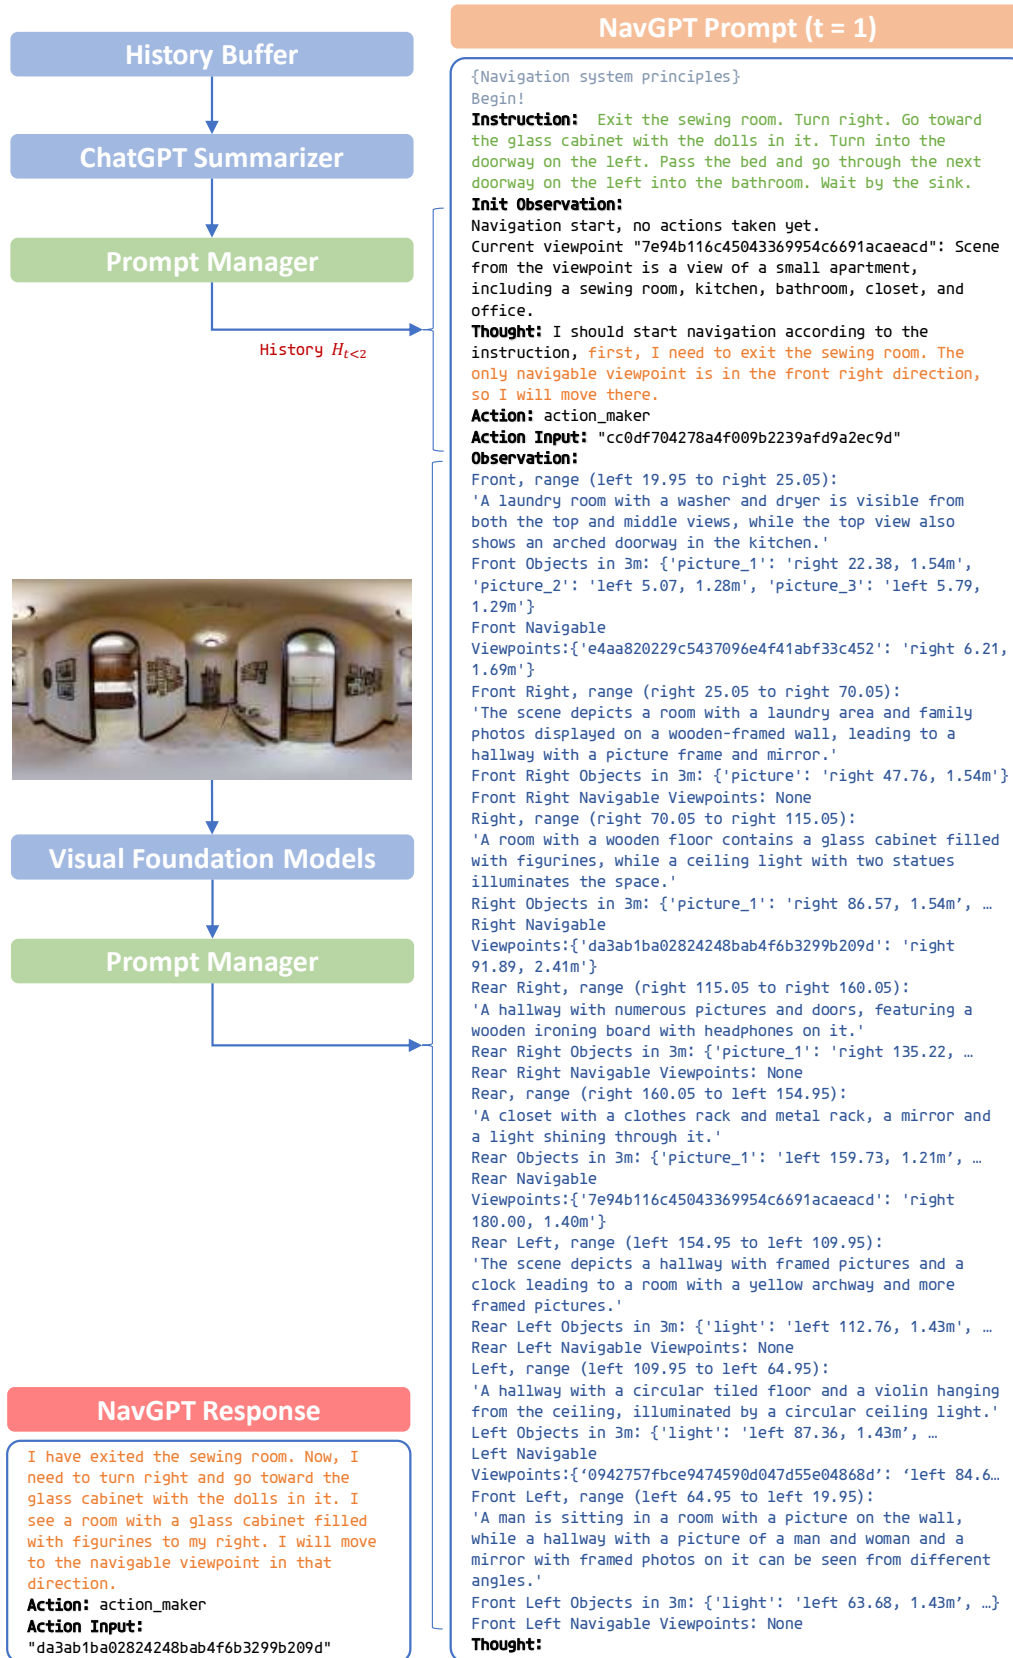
History Buffer

ChatGPT Summarizer

Prompt Manager

History $H_{t<2}$

Visual Foundation Models

Prompt Manager

NavGPT Response

I have exited the sewing room. Now, I need to turn right and go toward the glass cabinet with the dolls in it. I see a room with a glass cabinet filled with figurines to my right. I will move to the navigable viewpoint in that direction.
Action: action_maker
Action Input: "da3ab1ba02824248bab4f6b3299b209d"

NavGPT Prompt (t = 1)

{Navigation system principles}
Begin!
Instruction: Exit the sewing room. Turn right. Go toward the glass cabinet with the dolls in it. Turn into the doorway on the left. Pass the bed and go through the next doorway on the left into the bathroom. Wait by the sink.
Init Observation:
Navigation start, no actions taken yet.
Current viewpoint "7e94b116c45043369954c6691acaeacd": Scene from the viewpoint is a view of a small apartment, including a sewing room, kitchen, bathroom, closet, and office.
Thought: I should start navigation according to the instruction, first, I need to exit the sewing room. The only navigable viewpoint is in the front right direction, so I will move there.
Action: action_maker
Action Input: "cc0df704278a4f009b2239afd9a2ec9d"
Observation:
Front, range (left 19.95 to right 25.05):
'A laundry room with a washer and dryer is visible from both the top and middle views, while the top view also shows an arched doorway in the kitchen.'
Front Objects in 3m: {'picture_1': 'right 22.38, 1.54m', 'picture_2': 'left 5.07, 1.28m', 'picture_3': 'left 5.79, 1.29m'}
Front Navigable Viewpoints:{'e4aa820229c5437096e4f41abf33c452': 'right 6.21, 1.69m'}
Front Right, range (right 25.05 to right 70.05):
'The scene depicts a room with a laundry area and family photos displayed on a wooden-framed wall, leading to a hallway with a picture frame and mirror.'
Front Right Objects in 3m: {'picture': 'right 47.76, 1.54m'}
Front Right Navigable Viewpoints: None
Right, range (right 70.05 to right 115.05):
'A room with a wooden floor contains a glass cabinet filled with figurines, while a ceiling light with two statues illuminates the space.'
Right Objects in 3m: {'picture_1': 'right 86.57, 1.54m', …
Right Navigable Viewpoints:{'da3ab1ba02824248bab4f6b3299b209d': 'right 91.89, 2.41m'}
Rear Right, range (right 115.05 to right 160.05):
'A hallway with numerous pictures and doors, featuring a wooden ironing board with headphones on it.'
Rear Right Objects in 3m: {'picture_1': 'right 135.22, …
Rear Right Navigable Viewpoints: None
Rear, range (right 160.05 to left 154.95):
'A closet with a clothes rack and metal rack, a mirror and a light shining through it.'
Rear Objects in 3m: {'picture_1': 'left 159.73, 1.21m', …
Rear Navigable Viewpoints:{'7e94b116c45043369954c6691acaeacd': 'right 180.00, 1.40m'}
Rear Left, range (left 154.95 to left 109.95):
'The scene depicts a hallway with framed pictures and a clock leading to a room with a yellow archway and more framed pictures.'
Rear Left Objects in 3m: {'light': 'left 112.76, 1.43m', …
Rear Left Navigable Viewpoints: None
Left, range (left 109.95 to left 64.95):
'A hallway with a circular tiled floor and a violin hanging from the ceiling, illuminated by a circular ceiling light.'
Left Objects in 3m: {'light': 'left 87.36, 1.43m', …
Left Navigable Viewpoints:{'0942757fbce9474590d047d55e04868d': 'left 84.6…
Front Left, range (left 64.95 to left 19.95):
'A man is sitting in a room with a picture on the wall, while a hallway with a picture of a man and woman and a mirror with framed photos on it can be seen from different angles.'
Front Left Objects in 3m: {'light': 'left 63.68, 1.43m', …}
Front Left Navigable Viewpoints: None
Thought: